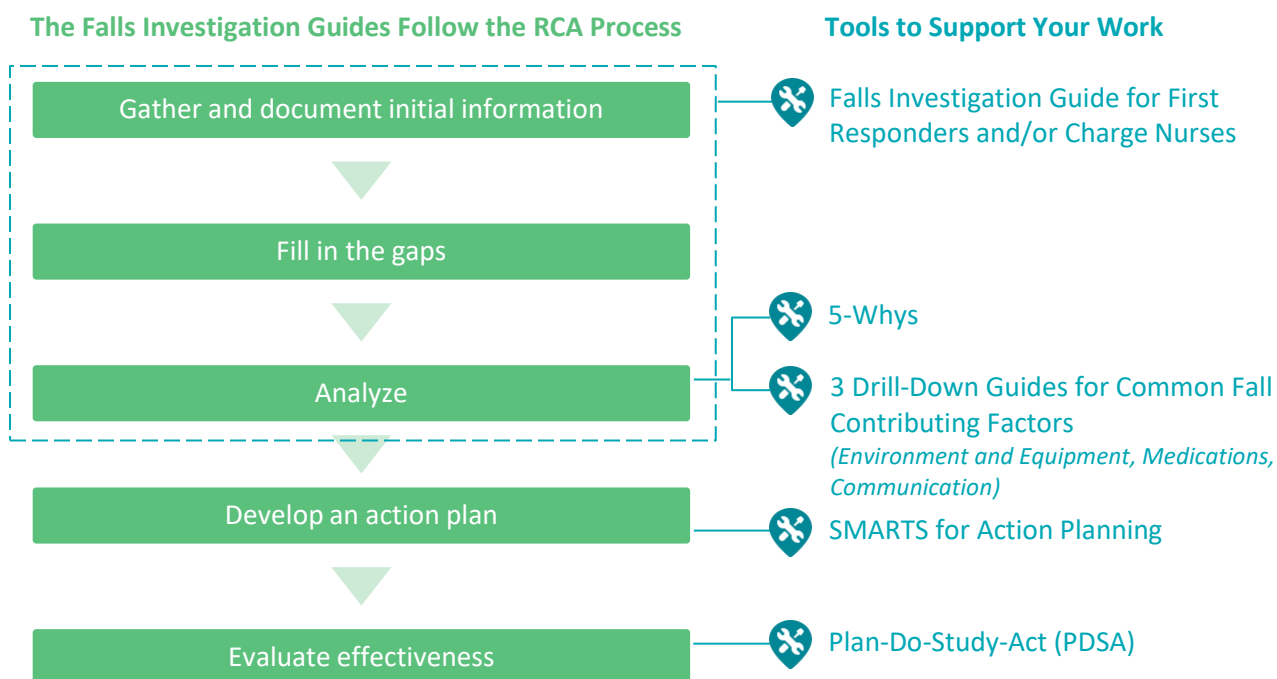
The Falls Investigation Guides Follow the RCA Process

Gather and document initial information

Fill in the gaps

Analyze

Develop an action plan

Evaluate effectiveness

Tools to Support Your Work

Falls Investigation Guide for First Responders and/or Charge Nurses

5-Whys

3 Drill-Down Guides for Common Fall Contributing Factors
*(Environment and Equipment, Medications, Communication)*

SMARTS for Action Planning

Plan-Do-Study-Act (PDSA)